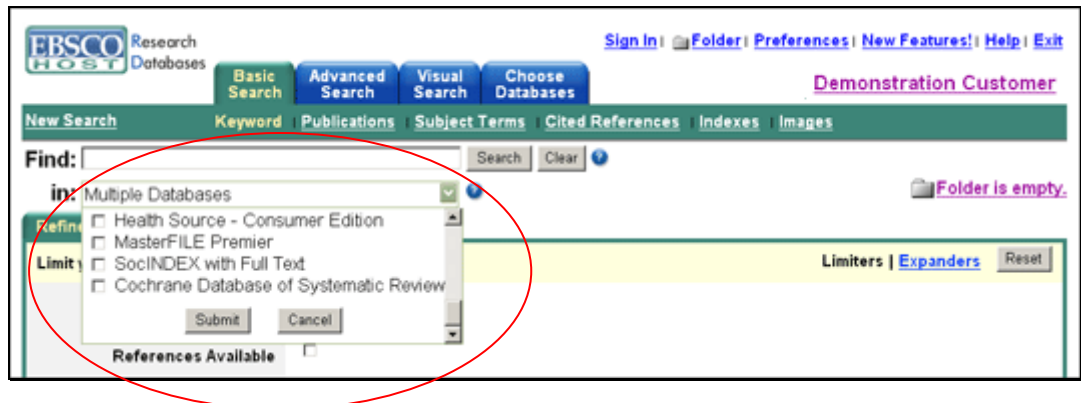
EBSCO HOST Research Databases

Sign In | Folder | Preferences | New Features! | Help | Exit

Basic Search | Advanced Search | Visual Search | Choose Databases

Demonstration Customer

New Search | Keyword | Publications | Subject Terms | Cited References | Indexes | Images

Find: [Search] [Clear]

in: Multiple Databases

Folder is empty.

Refine

Limit y

Health Source - Consumer Edition
MasterFILE Premier
SocINDEX with Full Text
Cochrane Database of Systematic Review

Submit | Cancel

Limiters | Expanders | Reset

References Available